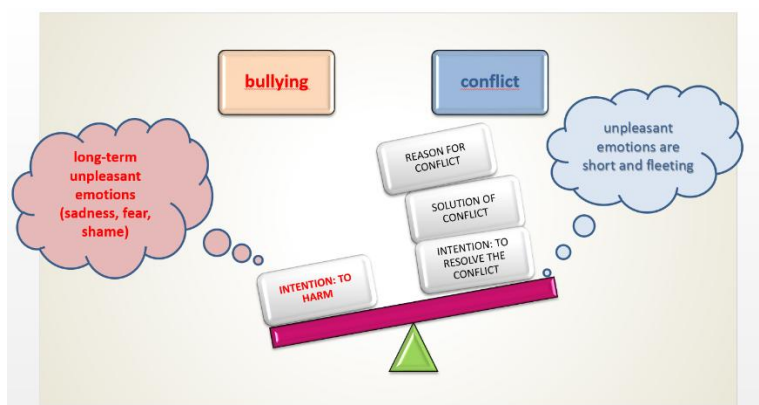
bullying

conflict

long-term unpleasant emotions (sadness, fear, shame)

unpleasant emotions are short and fleeting

REASON FOR CONFLICT

SOLUTION OF CONFLICT

INTENTION: TO RESOLVE THE CONFLICT

INTENTION: TO HARM